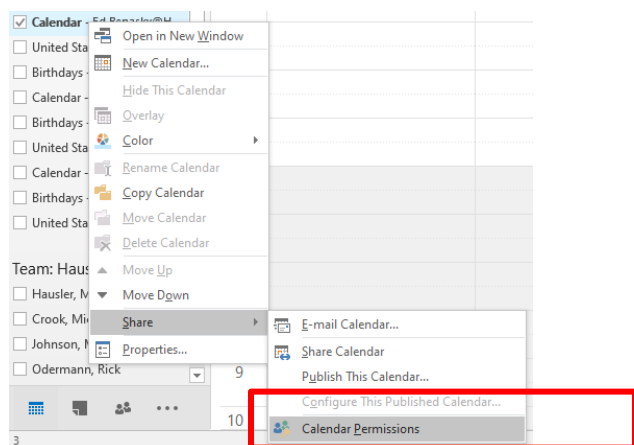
Calendar - Ed Benasky@H
United Sta
Birthdays
Calendar -
Birthdays
United Sta
Calendar -
Birthdays
United Sta

Team: Haus
Hausler, M
Crook, Mi
Johnson, I
Odermann, Rick

Open in New Window
New Calendar...
Hide This Calendar
Overlay
Color
Rename Calendar
Copy Calendar
Move Calendar
Delete Calendar
Move Up
Move Down
Share
Properties...

E-mail Calendar...
Share Calendar
Publish This Calendar...
Configure This Published Calendar...
Calendar Permissions

9
10
3